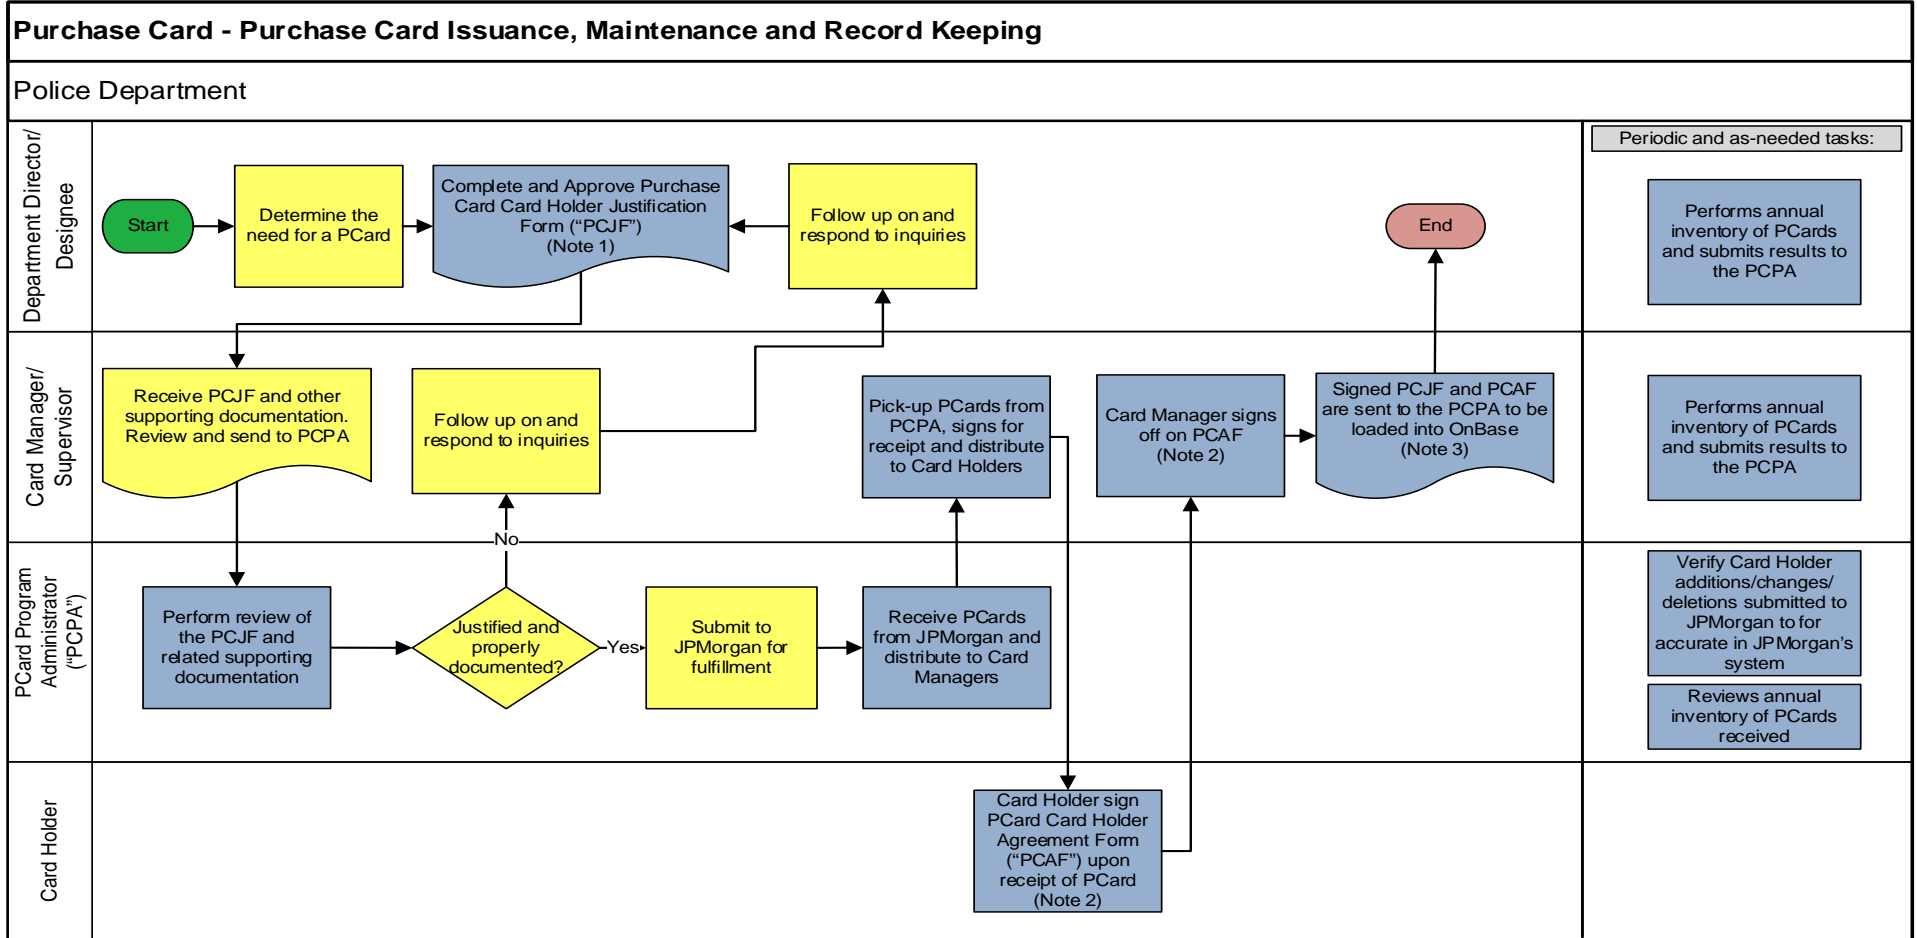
Purchase Card - Purchase Card Issuance, Maintenance and Record Keeping

Police Department

Department Director/ Designee

Start

Determine the need for a PCard

Complete and Approve Purchase Card Card Holder Justification Form (“PCJF”) (Note 1)

Follow up on and respond to inquiries

End

Periodic and as-needed tasks:

Performs annual inventory of PCards and submits results to the PCPA

Card Manager/ Supervisor

Receive PCJF and other supporting documentation. Review and send to PCPA

Follow up on and respond to inquiries

Pick-up PCards from PCPA, signs for receipt and distribute to Card Holders

Card Manager signs off on PCAF (Note 2)

Signed PCJF and PCAF are sent to the PCPA to be loaded into OnBase (Note 3)

Performs annual inventory of PCards and submits results to the PCPA

PCard Program Administrator (“PCPA”)

Perform review of the PCJF and related supporting documentation

No

Justified and properly documented?

Yes

Submit to JPMorgan for fulfillment

Receive PCards from JPMorgan and distribute to Card Managers

Verify Card Holder additions/changes/ deletions submitted to JPMorgan to for accurate in JPMorgan’s system

Reviews annual inventory of PCards received

Card Holder

Card Holder sign PCard Card Holder Agreement Form (“PCAF”) upon receipt of PCard (Note 2)